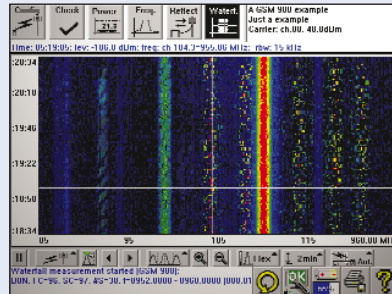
Config Check Power Freq. Reflect Waterf. A GSM 900 example Just a example Carrier: ch.00, 40.0dBm

Time: 05:19:05; lev: -106.0 dBm; freq: ch 104.0-955.00 MHz; rbw: 15 kHz

:20:34
:20:10
:19:46
:19:22
:18:58
:18:34

85 95 105 115 960.00 MHz

Hex 2min Ant.

Waterfall measurement started [GSM 900]:
DUN. TC-96. SC-97. BS-30. f-0952.0000 - 0960.0000 [000.01

OK